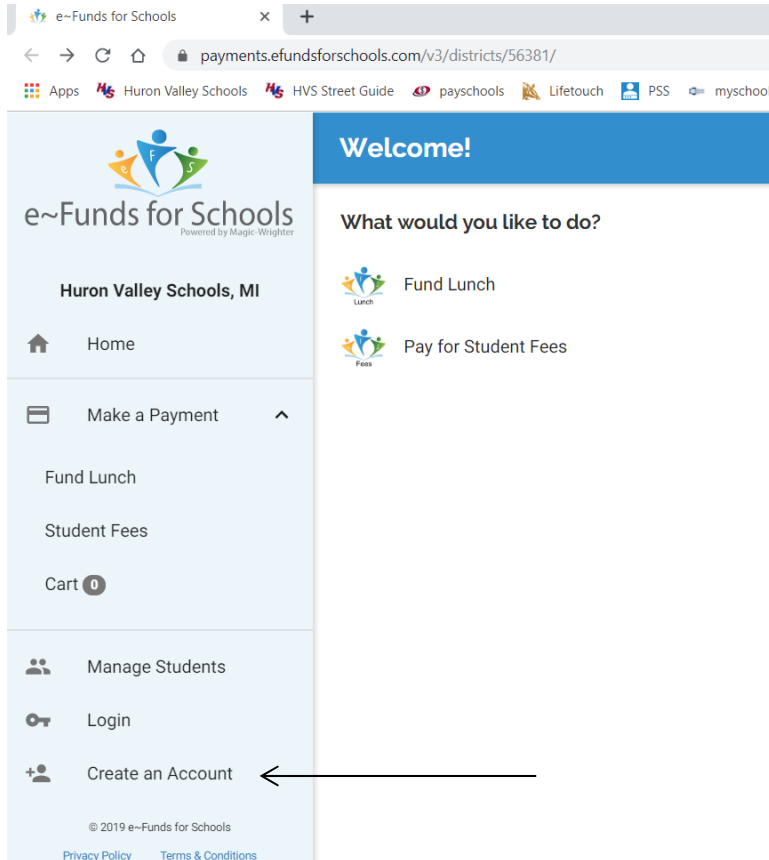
e~Funds for Schools ×
payments.efundsforschools.com/v3/districts/56381/
Apps Huron Valley Schools HVS Street Guide payschools Lifetouch PSS myschoo

e F S
e~Funds for Schools
Powered by Magic-Wrighter

Huron Valley Schools, MI

Home

Make a Payment

Fund Lunch

Student Fees

Cart 0

Manage Students

Login

Create an Account

© 2019 e~Funds for Schools

Privacy Policy Terms & Conditions

Welcome!

What would you like to do?

Lunch
Fund Lunch

Fees
Pay for Student Fees